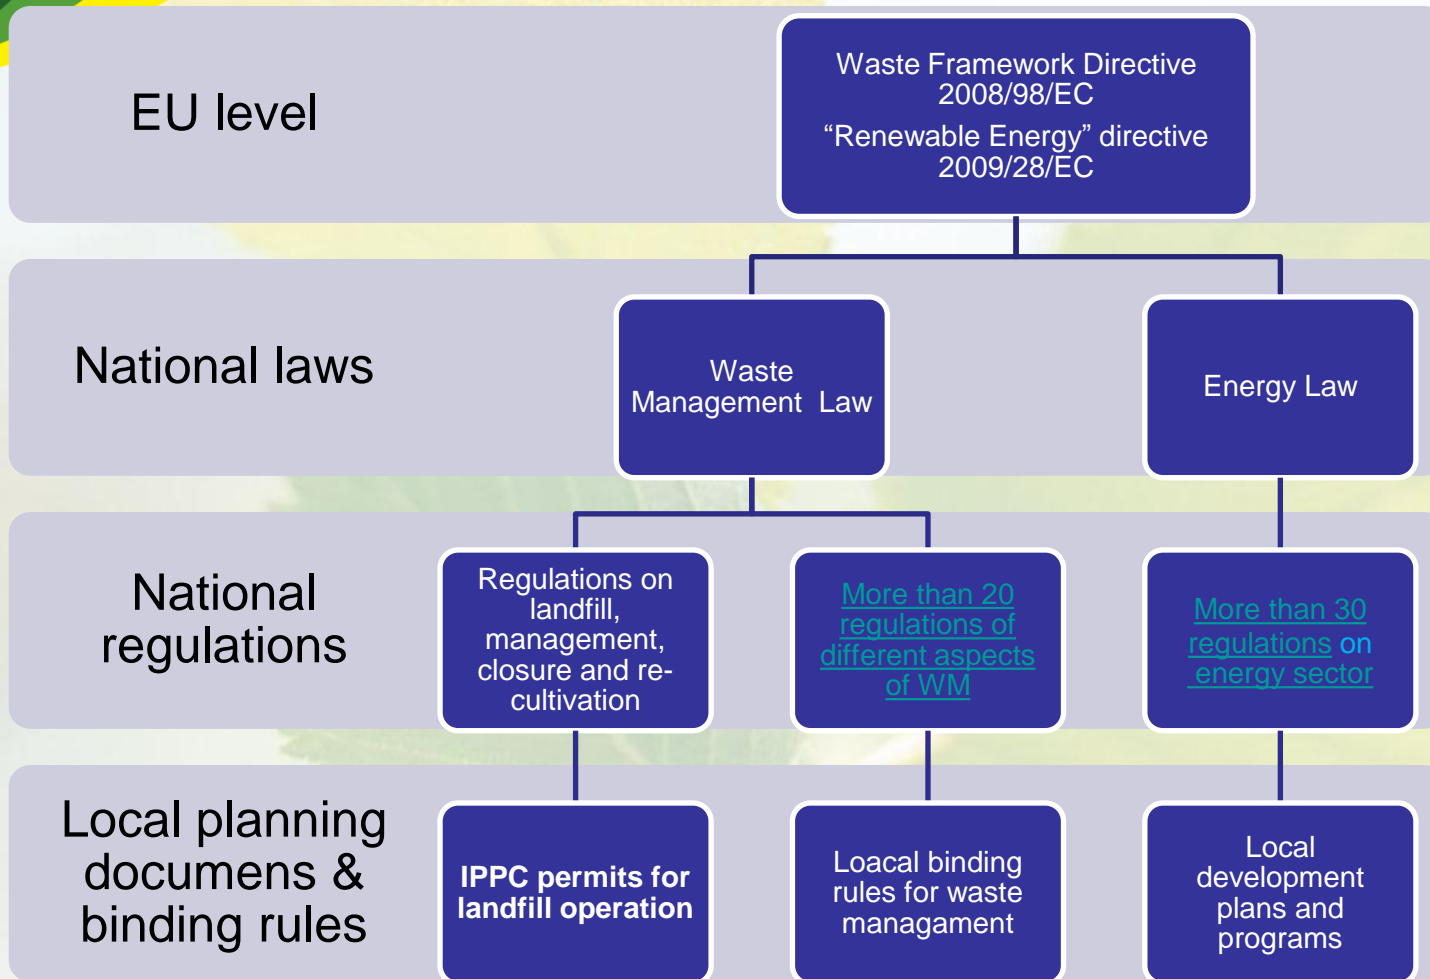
EU level

Waste Framework Directive 2008/98/EC
“Renewable Energy” directive 2009/28/EC

National laws

Waste Management Law

Energy Law

National regulations

Regulations on landfill, management, closure and re-cultivation

More than 20 regulations of different aspects of WM

More than 30 regulations on energy sector

Local planning documens & binding rules

IPPC permits for landfill operation

Loacal binding rules for waste managament

Local development plans and programs